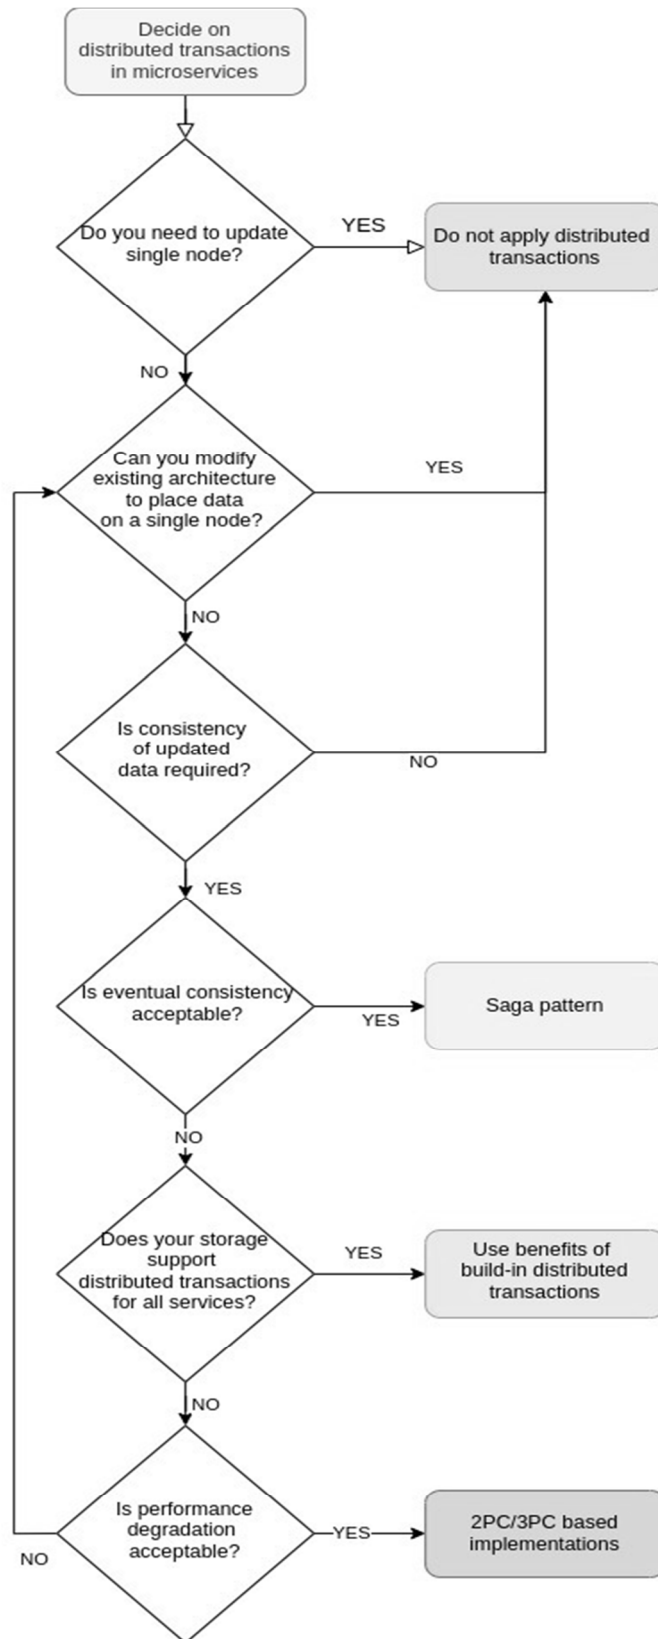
Decide on distributed transactions in microservices

Do you need to update single node?

YES

Do not apply distributed transactions

NO

Can you modify existing architecture to place data on a single node?

YES

NO

Is consistency of updated data required?

NO

YES

Is eventual consistency acceptable?

YES

Saga pattern

NO

Does your storage support distributed transactions for all services?

YES

Use benefits of build-in distributed transactions

NO

Is performance degradation acceptable?

YES

2PC/3PC based implementations

NO